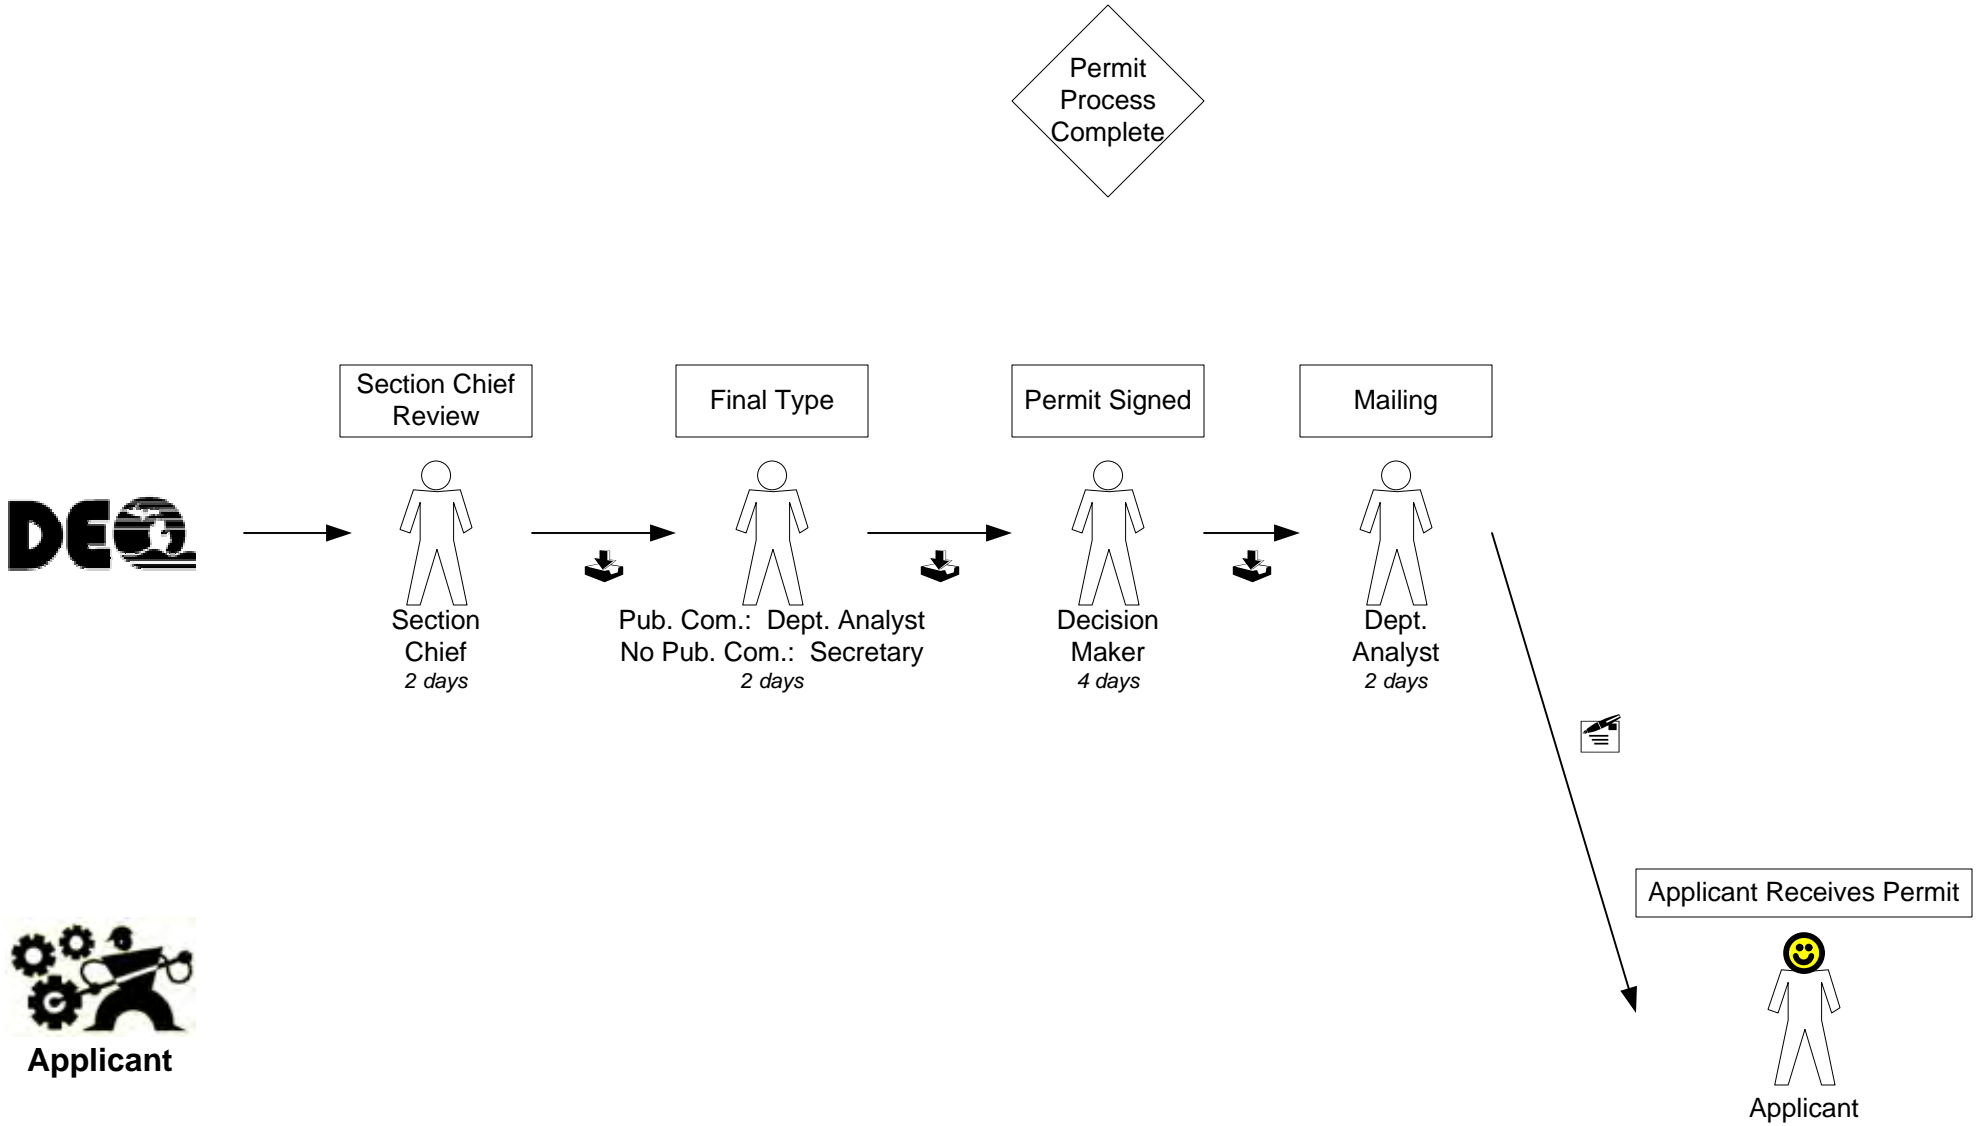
Permit Process Complete

DEQ

Section Chief Review

Section Chief
*2 days*

Final Type

Pub. Com.: Dept. Analyst
No Pub. Com.: Secretary
*2 days*

Permit Signed

Decision Maker
*4 days*

Mailing

Dept. Analyst
*2 days*

Applicant Receives Permit

Applicant

**Applicant**